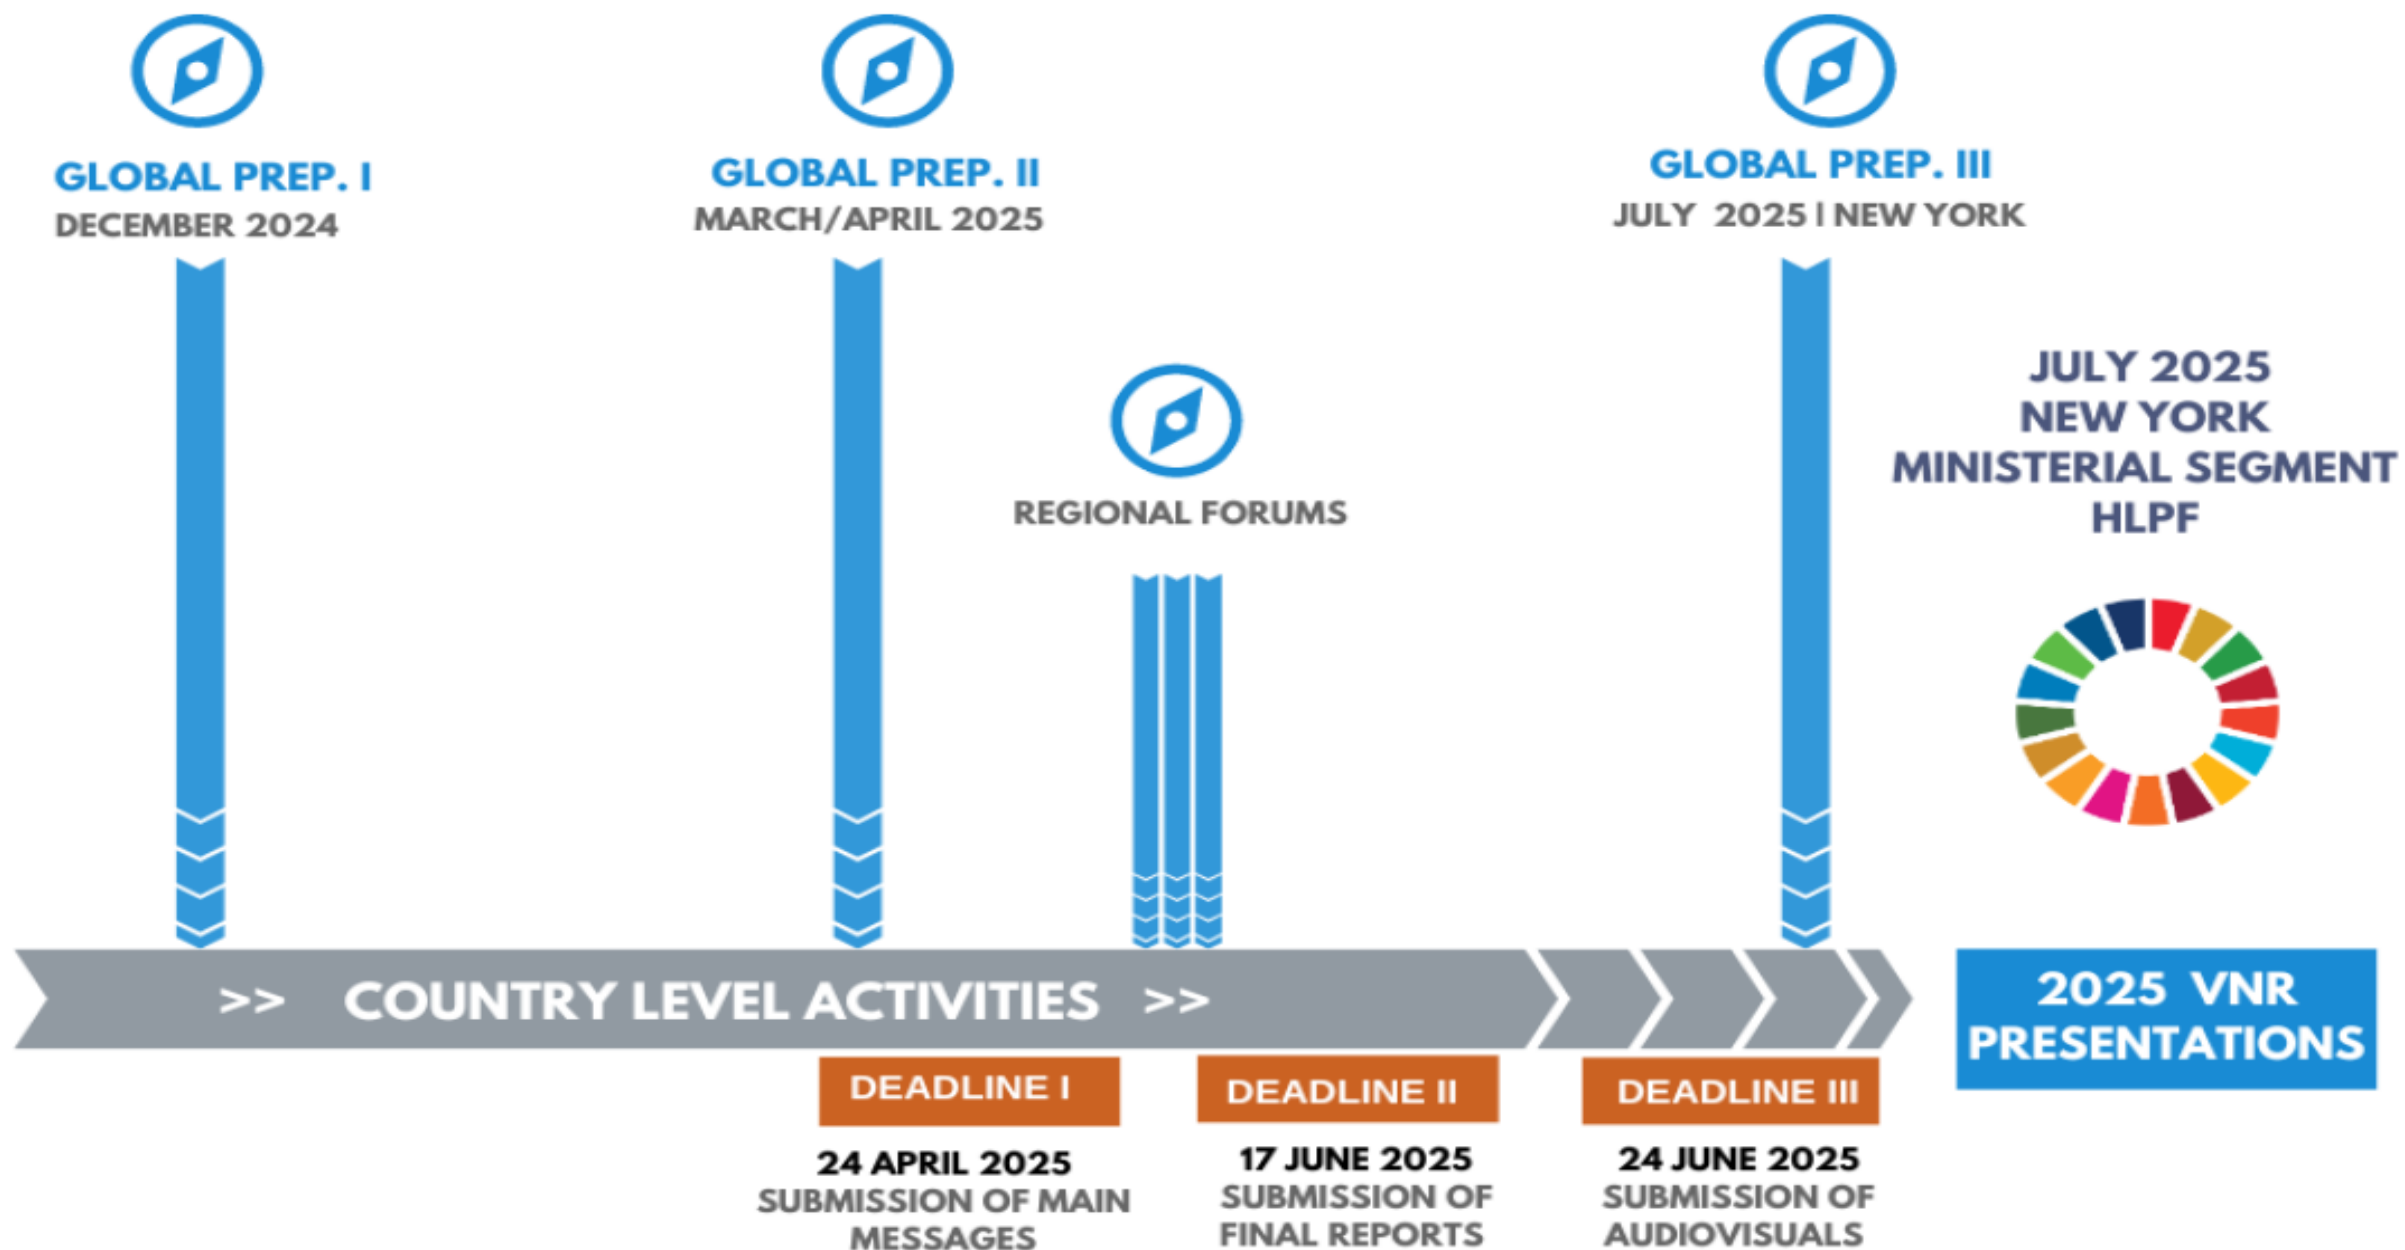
GLOBAL PREP. I
DECEMBER 2024

GLOBAL PREP. II
MARCH/APRIL 2025

GLOBAL PREP. III
JULY 2025 I NEW YORK

REGIONAL FORUMS

JULY 2025
NEW YORK
MINISTERIAL SEGMENT
HLPF

>> COUNTRY LEVEL ACTIVITIES >>

2025 VNR PRESENTATIONS

DEADLINE I
24 APRIL 2025
SUBMISSION OF MAIN MESSAGES

DEADLINE II
17 JUNE 2025
SUBMISSION OF FINAL REPORTS

DEADLINE III
24 JUNE 2025
SUBMISSION OF AUDIOVISUALS